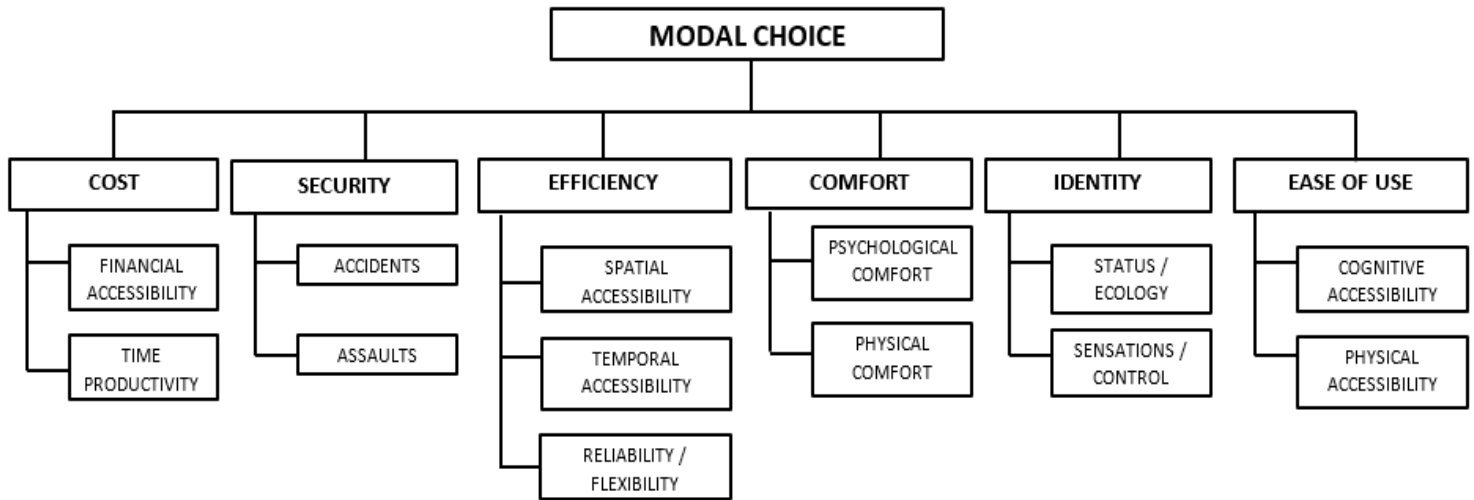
MODAL CHOICE

COST
FINANCIAL ACCESSIBILITY
TIME PRODUCTIVITY

SECURITY
ACCIDENTS
ASSAULTS

EFFICIENCY
SPATIAL ACCESSIBILITY
TEMPORAL ACCESSIBILITY
RELIABILITY / FLEXIBILITY

COMFORT
PSYCHOLOGICAL COMFORT
PHYSICAL COMFORT

IDENTITY
STATUS / ECOLOGY
SENSATIONS / CONTROL

EASE OF USE
COGNITIVE ACCESSIBILITY
PHYSICAL ACCESSIBILITY